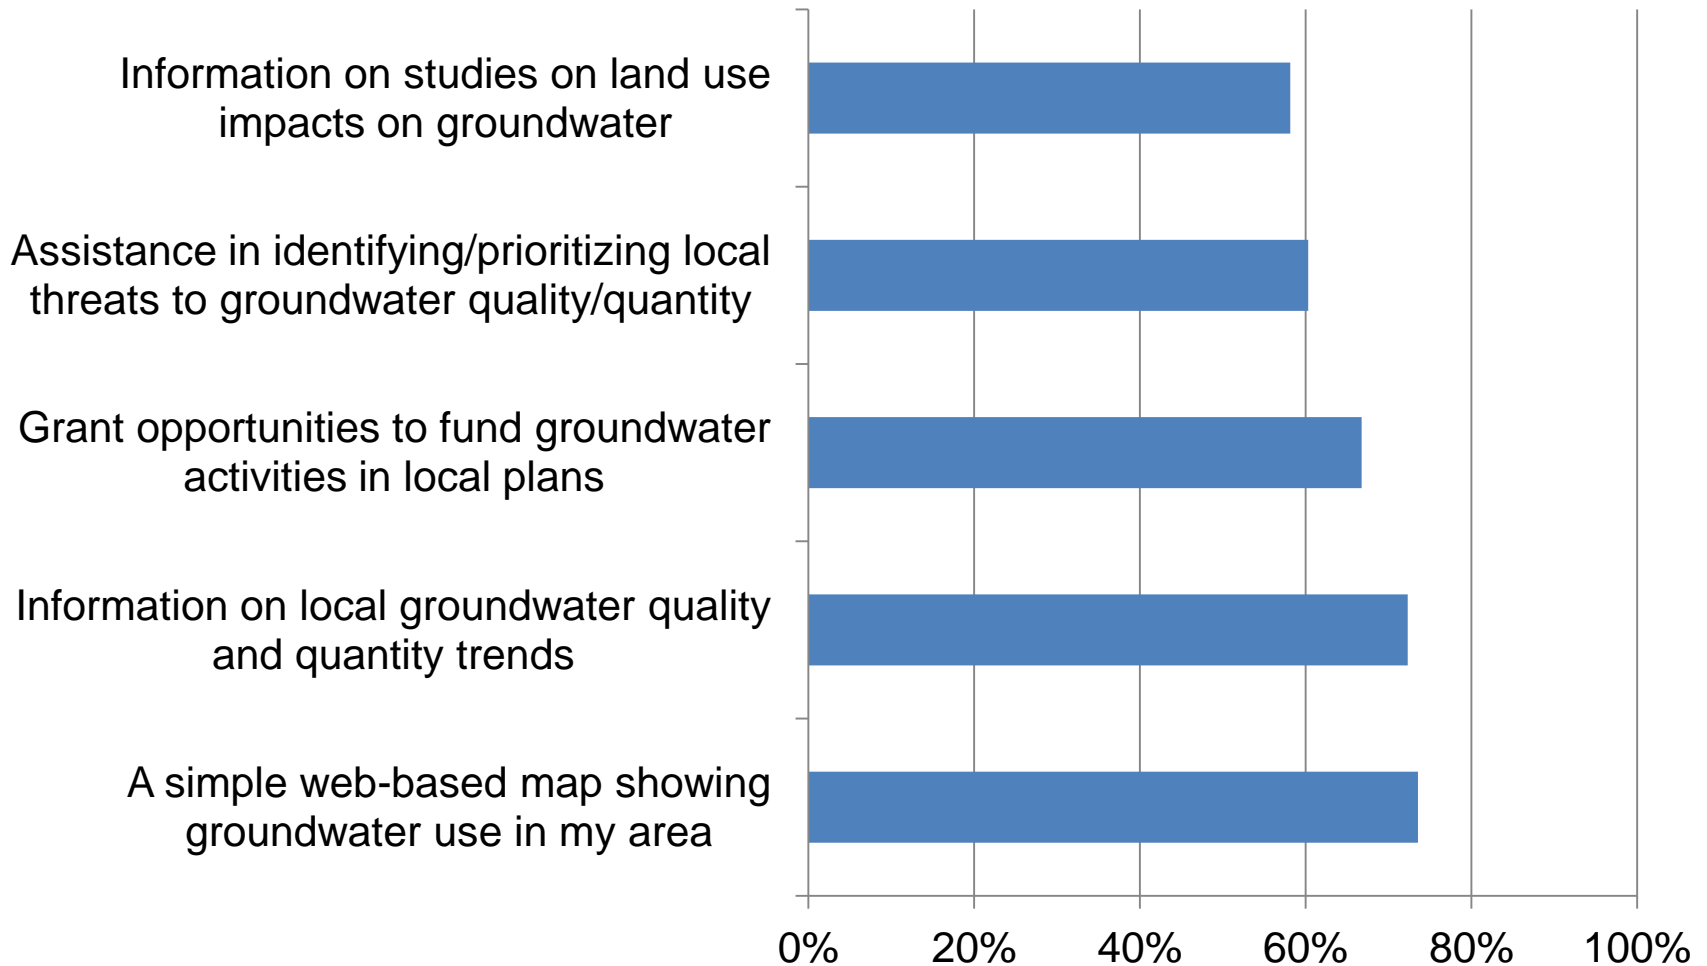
Information on studies on land use impacts on groundwater

Assistance in identifying/prioritizing local threats to groundwater quality/quantity

Grant opportunities to fund groundwater activities in local plans

Information on local groundwater quality and quantity trends

A simple web-based map showing groundwater use in my area

0%
20%
40%
60%
80%
100%